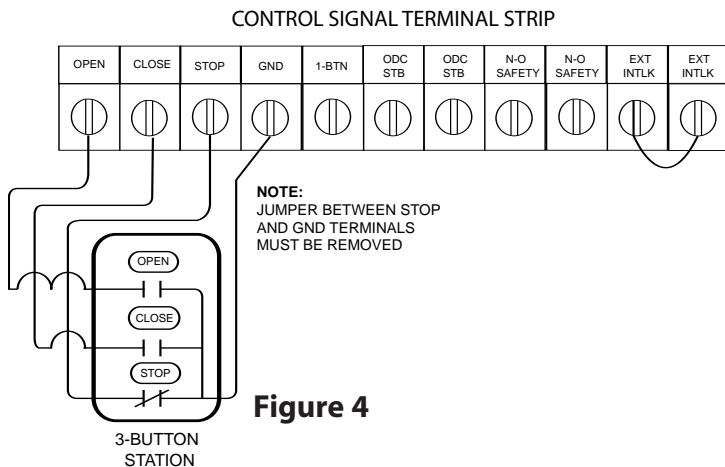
CONTROL SIGNAL TERMINAL STRIP

| OPEN | CLOSE | STOP | GND | 1-BTN | ODC STB | ODC STB | N-O SAFETY | N-O SAFETY | EXT INTLK | EXT INTLK |
|---|---|---|---|---|---|---|---|---|---|---|

NOTE:
JUMPER BETWEEN STOP AND GND TERMINALS MUST BE REMOVED

OPEN

CLOSE

STOP

3-BUTTON STATION

Figure 4